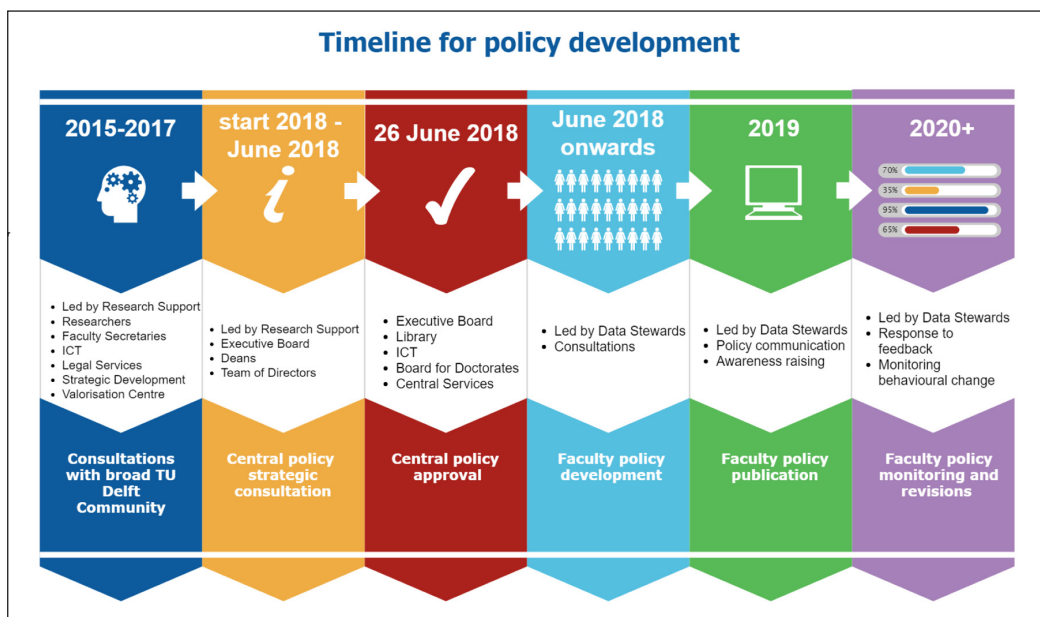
Timeline for policy development

2015-2017

- Led by Research Support
- Researchers
- Faculty Secretaries
- ICT
- Legal Services
- Strategic Development
- Valorisation Centre

Consultations with broad TU Delft Community

start 2018 - June 2018

i

- Led by Research Support
- Executive Board
- Deans
- Team of Directors

Central policy strategic consultation

26 June 2018

- Executive Board
- Library
- ICT
- Board for Doctorates
- Central Services

Central policy approval

June 2018 onwards

- Led by Data Stewards
- Consultations

Faculty policy development

2019

- Led by Data Stewards
- Policy communication
- Awareness raising

Faculty policy publication

2020+

70%
35%
95%
65%

- Led by Data Stewards
- Response to feedback
- Monitoring behavioural change

Faculty policy monitoring and revisions